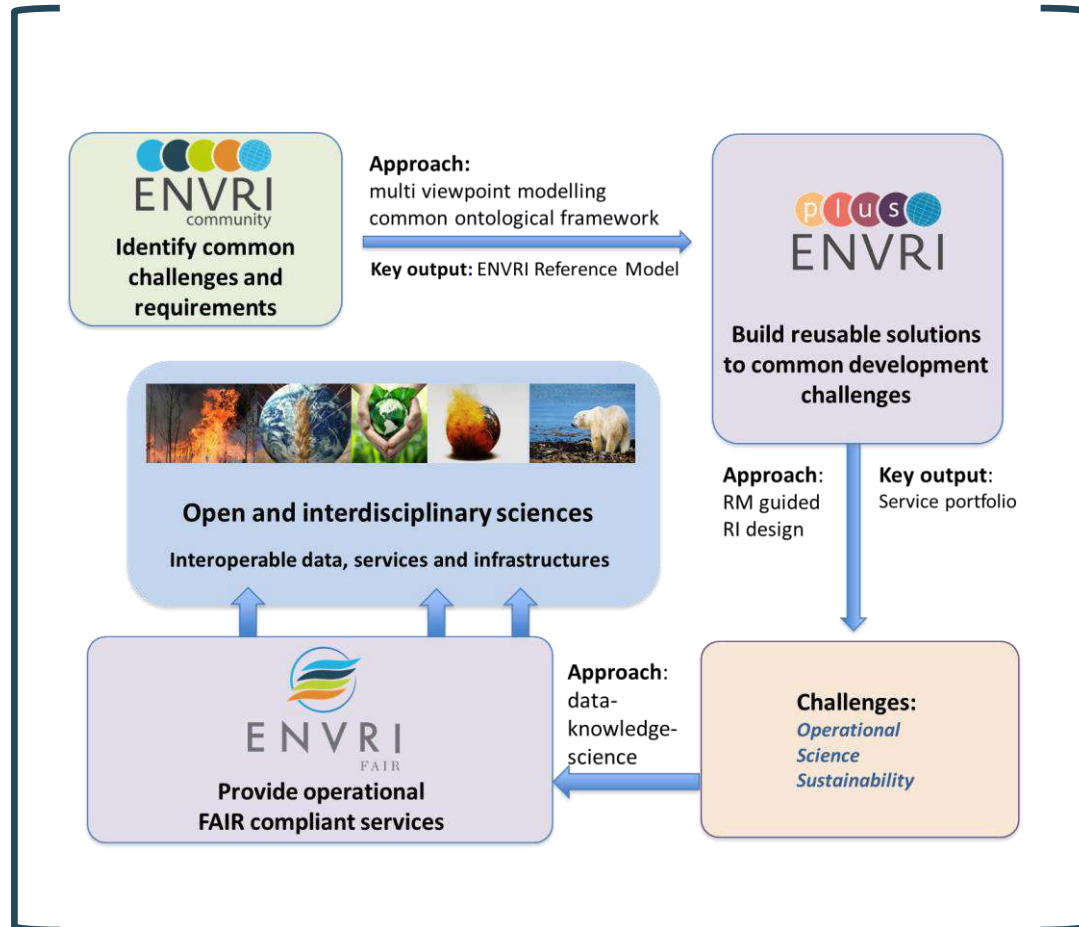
ENVRI community

Identify common challenges and requirements

Approach: multi viewpoint modelling common ontological framework

Key output: ENVRI Reference Model

plus ENVRI

Build reusable solutions to common development challenges

Open and interdisciplinary sciences

Interoperable data, services and infrastructures

Approach: RM guided RI design

Key output: Service portfolio

ENVRI FAIR

Provide operational FAIR compliant services

Approach: data-knowledge-science

Challenges:
Operational
Science
Sustainability